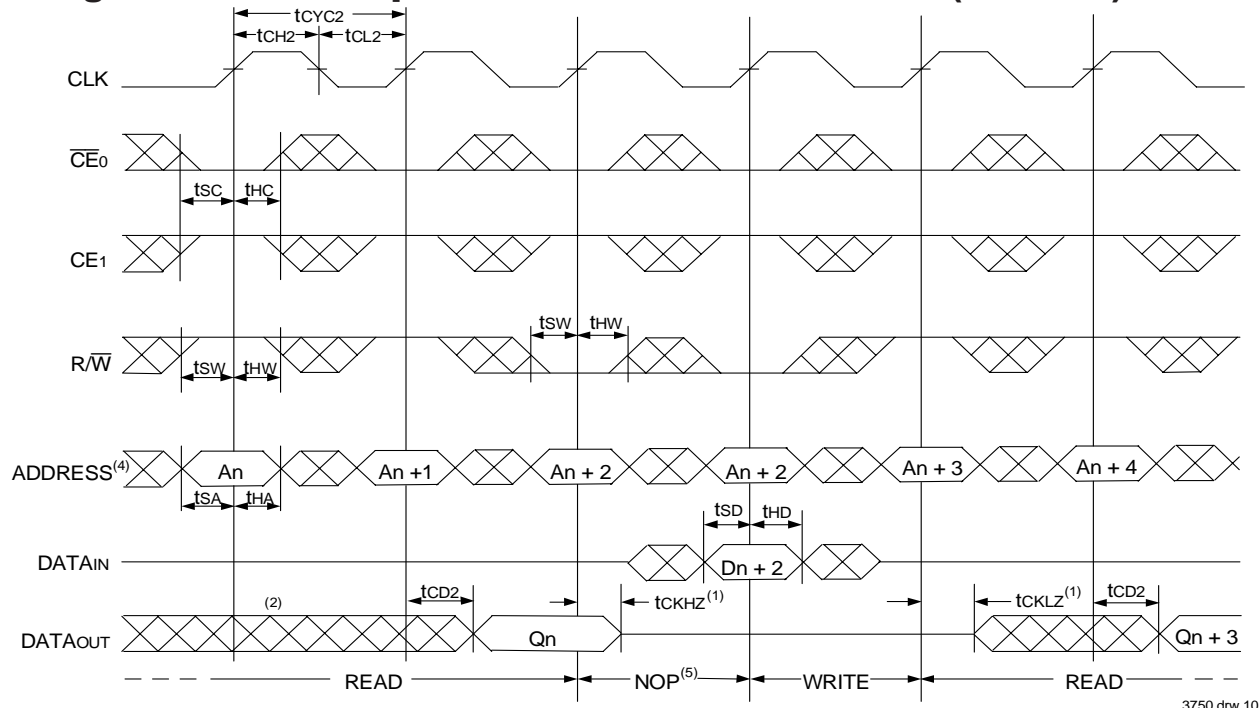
$t_{CYC2}$
$t_{CH2}$ $t_{CL2}$

CLK

$\overline{CE}_0$

$t_{SC}$ $t_{HC}$

$CE_1$

$t_{SW}$ $t_{HW}$

$R/\overline{W}$

$t_{SW}$ $t_{HW}$

ADDRESS$^{(4)}$ An An +1 An + 2 An + 2 An + 3 An + 4

$t_{SA}$ $t_{HA}$

$t_{SD}$ $t_{HD}$

$DATA_{IN}$ Dn + 2

(2) $t_{CD2}$ $t_{CKHZ}^{(1)}$ $t_{CKLZ}^{(1)}$ $t_{CD2}$

$DATA_{OUT}$ Qn Qn + 3

READ NOP$^{(5)}$ WRITE READ

3750 drw 10